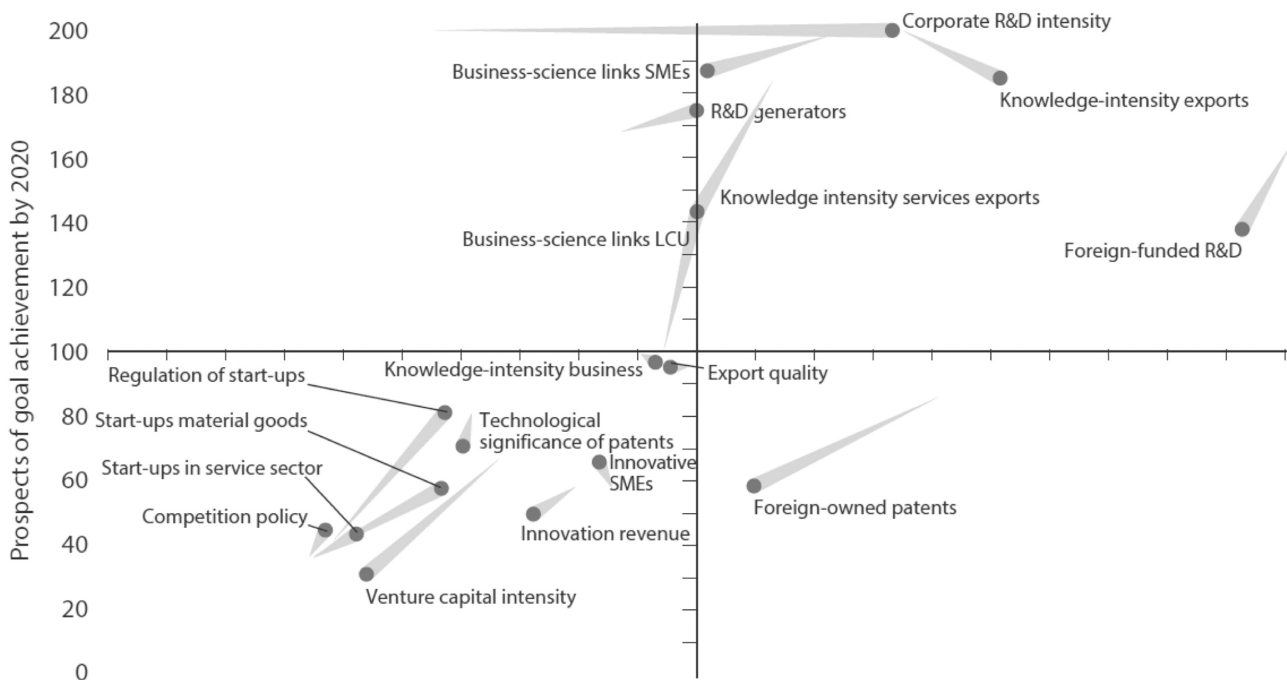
200
180
160
140
120
100
80
60
40
20
0

Prospects of goal achievement by 2020

Corporate R&D intensity
Business-science links SMEs
Knowledge-intensity exports
R&D generators
Knowledge intensity services exports
Business-science links LCU
Foreign-funded R&D
Knowledge-intensity business
Export quality
Regulation of start-ups
Start-ups material goods
Technological significance of patents
Start-ups in service sector
Innovative SMEs
Foreign-owned patents
Competition policy
Innovation revenue
Venture capital intensity